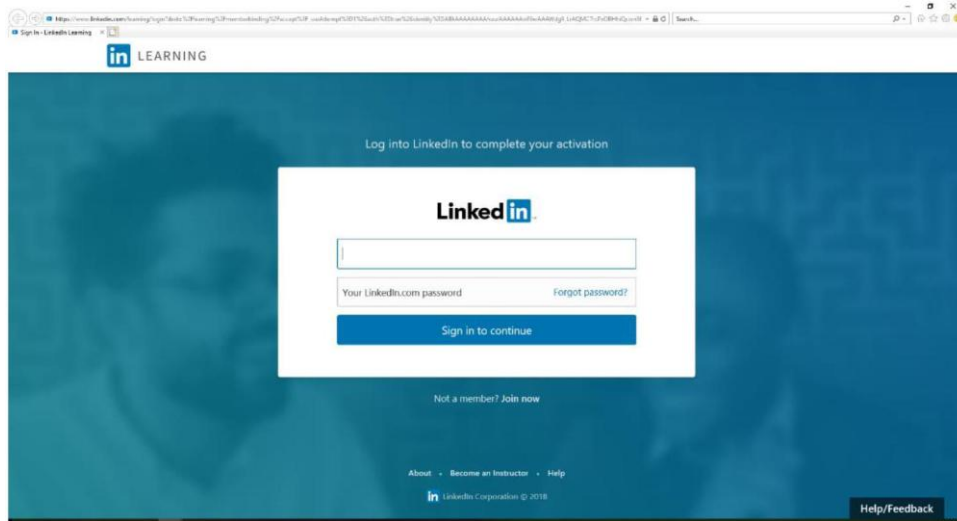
https://www.linkedin.com/learning/login?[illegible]

Search...

Sign In - LinkedIn Learning

in LEARNING

Log into LinkedIn to complete your activation

Linked in

Your LinkedIn.com password

Forgot password?

Sign in to continue

Not a member? Join now

About · Become an Instructor · Help

in LinkedIn Corporation © 2018

Help/Feedback